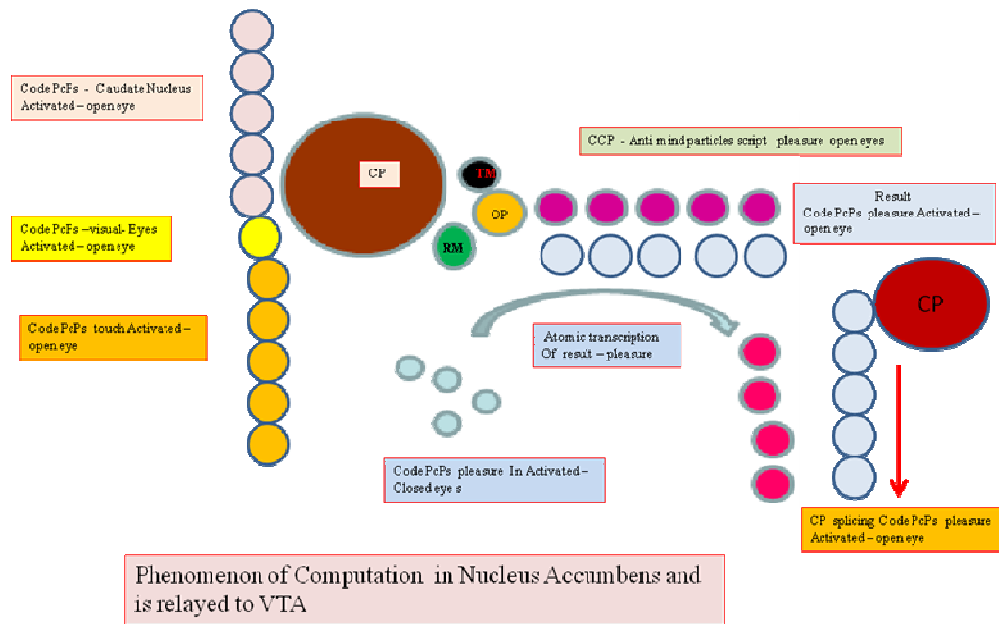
CodePcPs - Caudate Nucleus Activated – open eye

CCP - Anti mind particles script pleasure open eyes

CP

TM

OP

RM

Result
CodePcPs pleasure Activated – open eye

CodePcPs –visual- Eyes Activated – open eye

CP

CodePcPs touch Activated – open eye

Atomic transcription Of result – pleasure

CodePcPs pleasure In Activated – Closed eyes

CP splicing CodePcPs pleasure Activated – open eye

Phenomenon of Computation in Nucleus Accumbens and is relayed to VTA